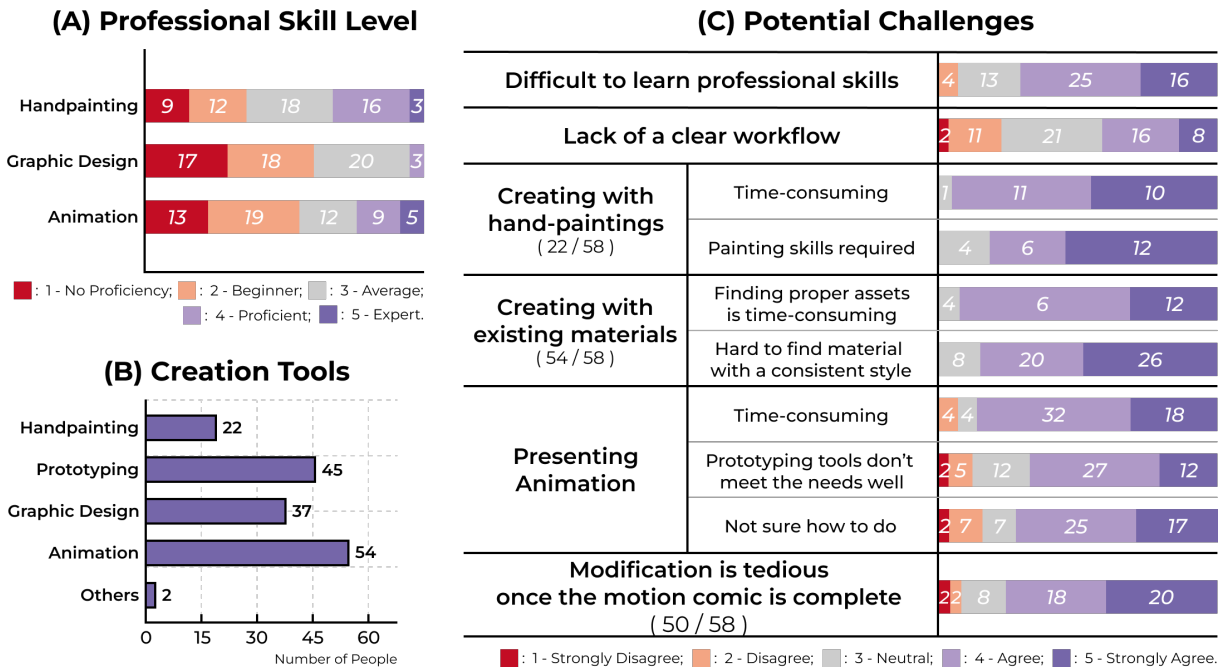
(A) Professional Skill Level

| | 1 | 2 | 3 | 4 | 5 |
|---|---|---|---|---|---|
| Handpainting | 9 | 12 | 18 | 16 | 3 |
| Graphic Design | 17 | 18 | 20 | 3 | |
| Animation | 13 | 19 | 12 | 9 | 5 |

: 1 - No Proficiency; : 2 - Beginner; : 3 - Average; : 4 - Proficient; : 5 - Expert.

(B) Creation Tools

| Tool | Number of People |
|---|---|
| Handpainting | 22 |
| Prototyping | 45 |
| Graphic Design | 37 |
| Animation | 54 |
| Others | 2 |

0 15 30 45 60
Number of People

(C) Potential Challenges

| Challenge | | Responses |
|---|---|---|
| Difficult to learn professional skills | | 4 13 25 16 |
| Lack of a clear workflow | | 2 11 21 16 8 |
| Creating with hand-paintings ( 22 / 58 ) | Time-consuming | 1 11 10 |
| | Painting skills required | 4 6 12 |
| Creating with existing materials ( 54 / 58 ) | Finding proper assets is time-consuming | 4 6 12 |
| | Hard to find material with a consistent style | 8 20 26 |
| Presenting Animation | Time-consuming | 4 4 32 18 |
| | Prototyping tools don't meet the needs well | 2 5 12 27 12 |
| | Not sure how to do | 2 7 7 25 17 |
| Modification is tedious once the motion comic is complete ( 50 / 58 ) | | 2 2 8 18 20 |

: 1 - Strongly Disagree; : 2 - Disagree; : 3 - Neutral; : 4 - Agree; : 5 - Strongly Agree.